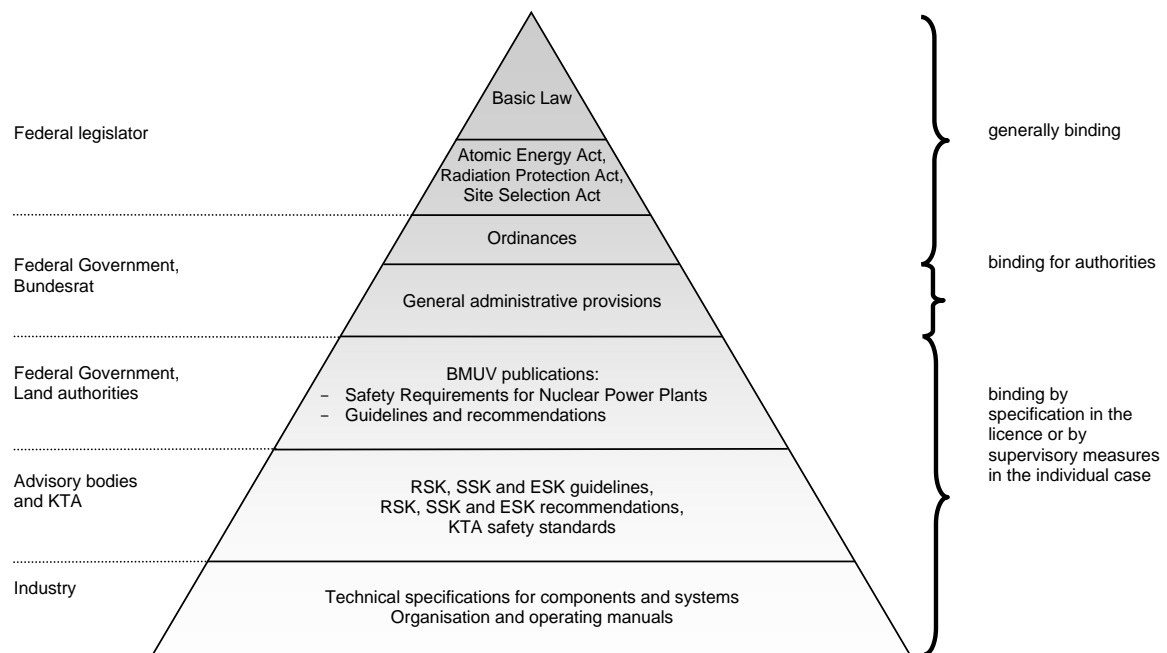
Basic Law

Federal legislator

Atomic Energy Act,
Radiation Protection Act,
Site Selection Act

generally binding

Ordinances

Federal Government,
Bundesrat

binding for authorities

General administrative provisions

Federal Government,
Land authorities

BMUV publications:
– Safety Requirements for Nuclear Power Plants
– Guidelines and recommendations

binding by specification in the licence or by supervisory measures in the individual case

Advisory bodies and KTA

RSK, SSK and ESK guidelines,
RSK, SSK and ESK recommendations,
KTA safety standards

Industry

Technical specifications for components and systems
Organisation and operating manuals